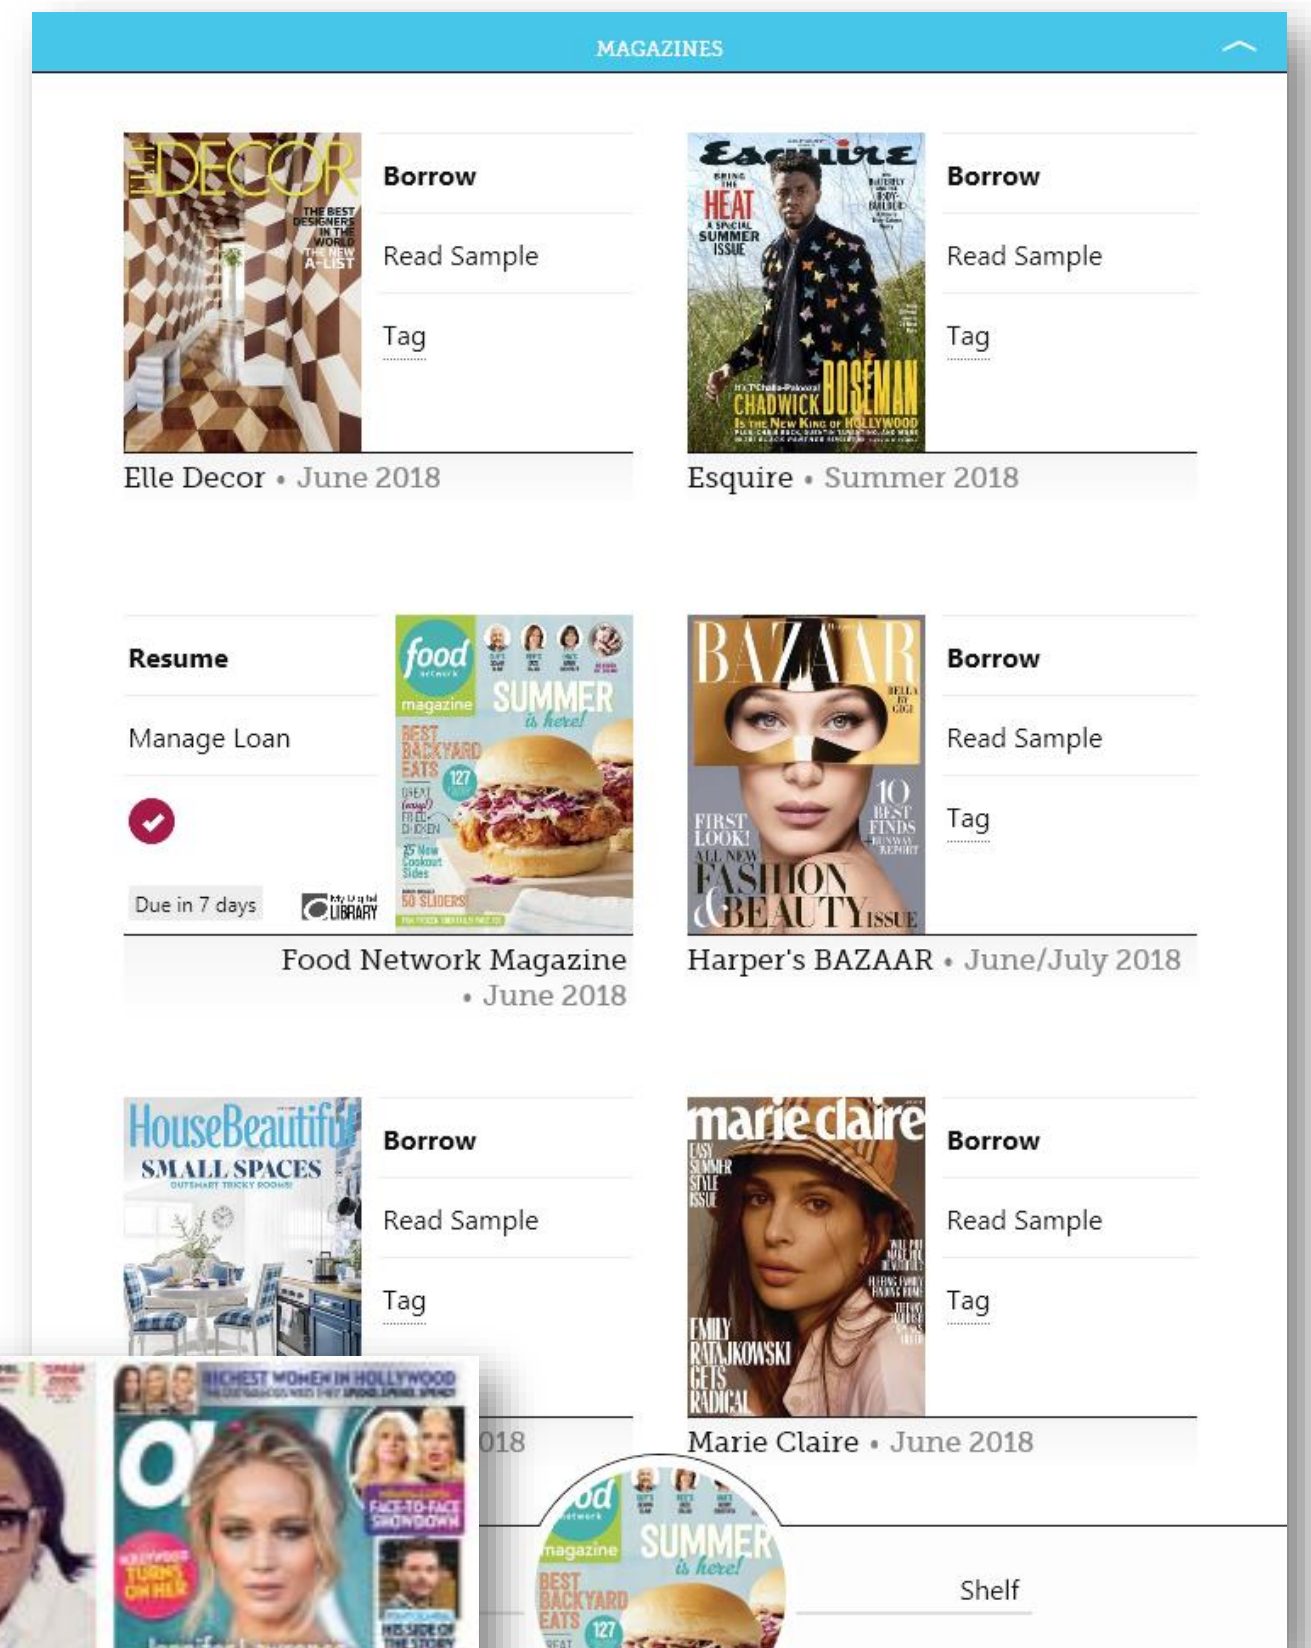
MAGAZINES

ELLE DECOR
THE BEST DESIGNERS IN THE WORLD THE NEW A-LIST

Borrow

Read Sample

Tag

Elle Decor • June 2018

Esquire
BRING THE HEAT
A SPECIAL SUMMER ISSUE
CHADWICK BOSEMAN
IS THE NEW KING OF HOLLYWOOD

Borrow

Read Sample

Tag

Esquire • Summer 2018

Resume

Manage Loan

Due in 7 days

My Digital LIBRARY

food network magazine
SUMMER is here!
BEST BACKYARD EATS
127
GREAT (easy!) FRIED CHICKEN
25 New Cookout Sides
50 SLIDERS!

Food Network Magazine • June 2018

BAZAAR
10 BEST FINDS
FIRST LOOK! ALL NEW FASHION & BEAUTY ISSUE

Borrow

Read Sample

Tag

Harper's BAZAAR • June/July 2018

House Beautiful
SMALL SPACES
OUTSMART TRICKY ROOMS!

Borrow

Read Sample

Tag

018

marie claire
EASY SUMMER STYLE ISSUE
EMILY RATAJKOWSKI GETS RADICAL

Borrow

Read Sample

Tag

Marie Claire • June 2018

O
RICHEST WOMEN IN HOLLYWOOD
FACE-TO-FACE SHOWDOWN
TURNS ON HER
INSIDE OF THE STORY

od
network
magazine
SUMMER is here!
BEST BACKYARD EATS
127

Shelf